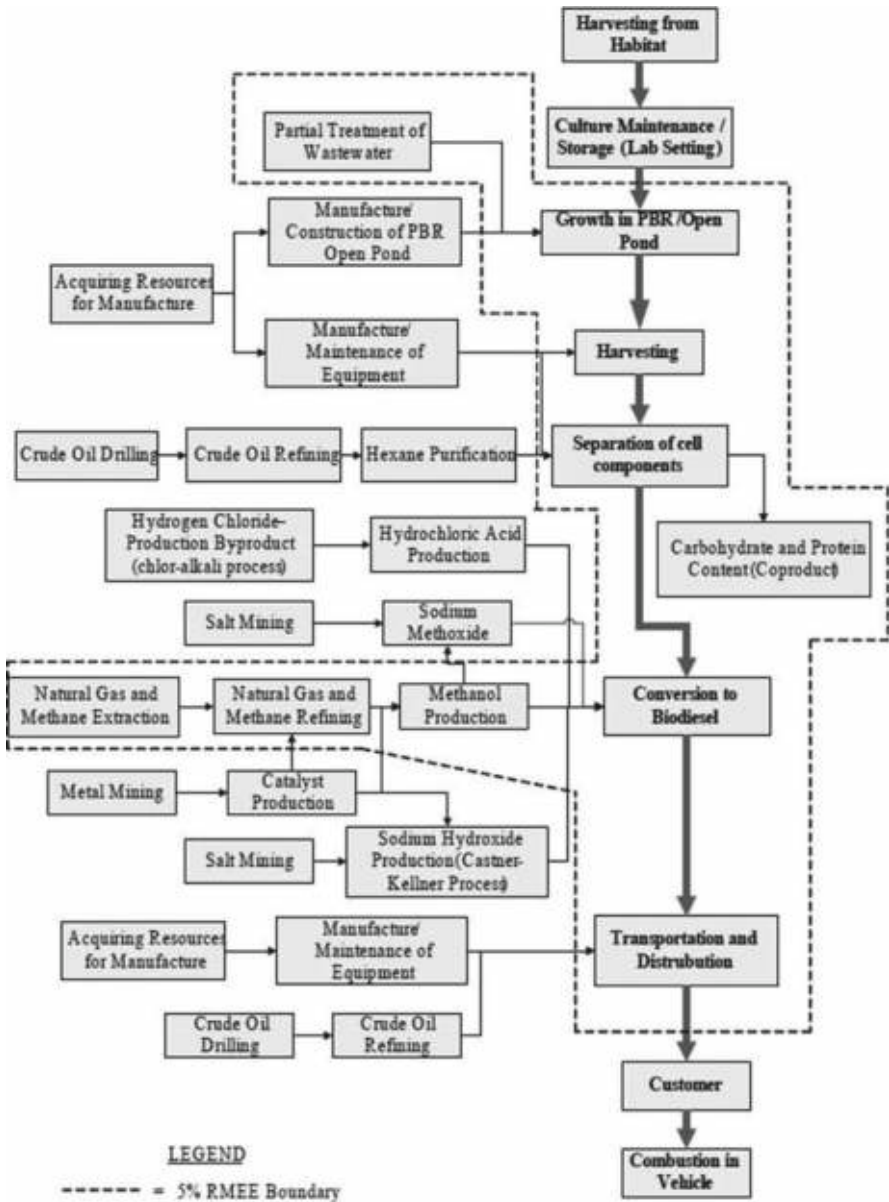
Harvesting from Habitat

Culture Maintenance / Storage (Lab Setting)

Partial Treatment of Wastewater

Manufacture/ Construction of PBR Open Pond

Growth in PBR /Open Pond

Acquiring Resources for Manufacture

Manufacture/ Maintenance of Equipment

Harvesting

Crude Oil Drilling

Crude Oil Refining

Hexane Purification

Separation of cell components

Hydrogen Chloride-Production Byproduct (chlor-alkali process)

Hydrochloric Acid Production

Carbohydrate and Protein Content (Coproduct)

Salt Mining

Sodium Methoxide

Natural Gas and Methane Extraction

Natural Gas and Methane Refining

Methanol Production

Conversion to Biodiesel

Metal Mining

Catalyst Production

Salt Mining

Sodium Hydroxide Production(Castner-Kellner Process)

Acquiring Resources for Manufacture

Manufacture/ Maintenance of Equipment

Transportation and Distrubution

Crude Oil Drilling

Crude Oil Refining

Customer

Combustion in Vehicle

LEGEND

------ = 5% RMEE Boundary